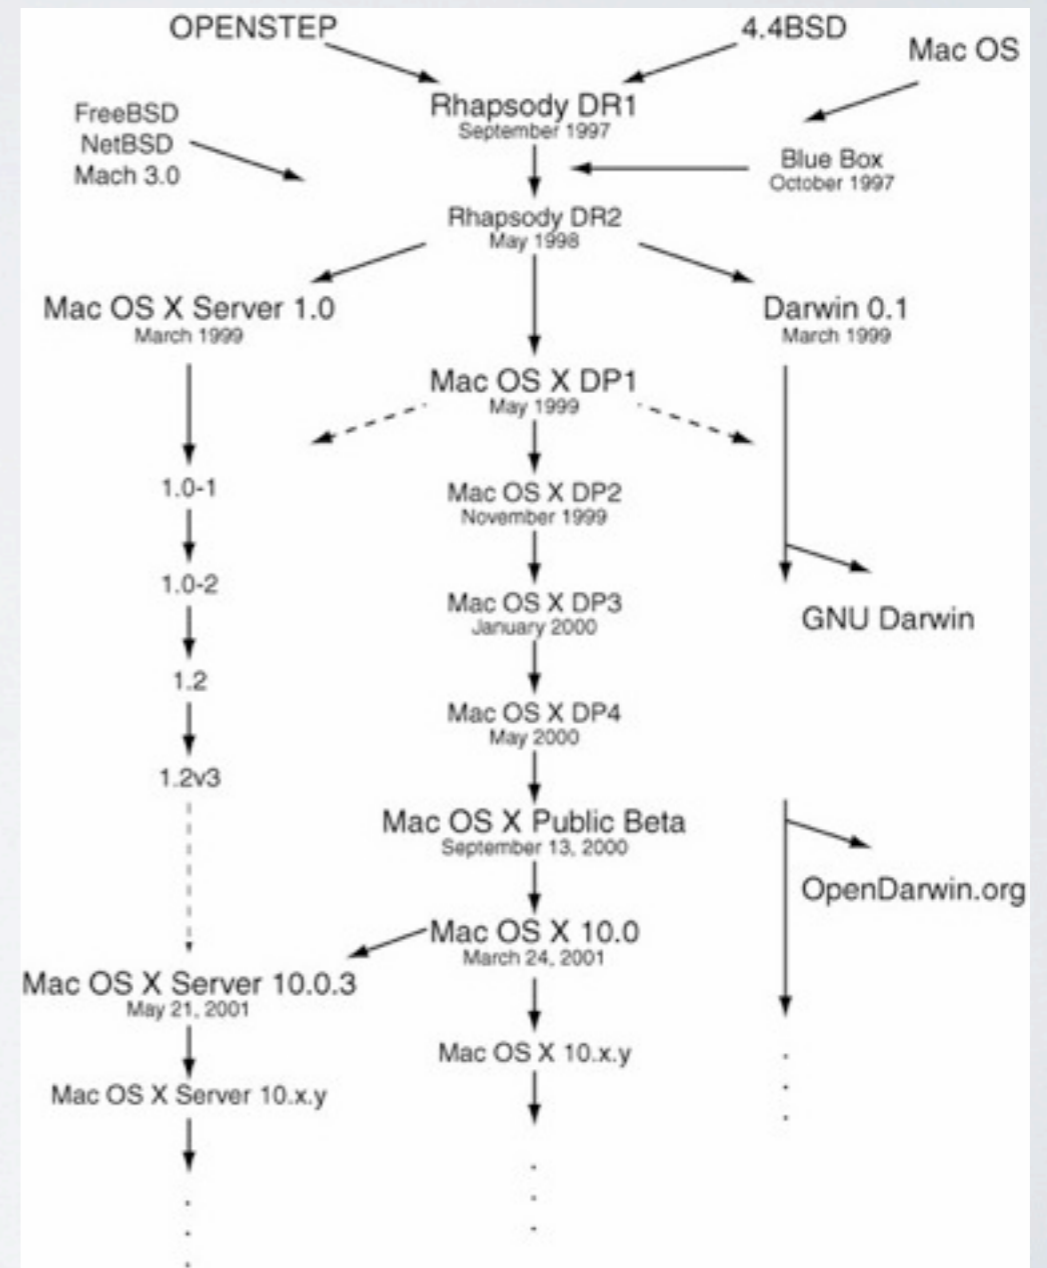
OPENSTEP

4.4BSD

Mac OS

FreeBSD
NetBSD
Mach 3.0

Rhapsody DR1
September 1997

Blue Box
October 1997

Rhapsody DR2
May 1998

Mac OS X Server 1.0
March 1999

Darwin 0.1
March 1999

Mac OS X DP1
May 1999

1.0-1

Mac OS X DP2
November 1999

1.0-2

Mac OS X DP3
January 2000

GNU Darwin

1.2

Mac OS X DP4
May 2000

1.2v3

Mac OS X Public Beta
September 13, 2000

OpenDarwin.org

Mac OS X 10.0
March 24, 2001

Mac OS X Server 10.0.3
May 21, 2001

Mac OS X 10.x.y

Mac OS X Server 10.x.y